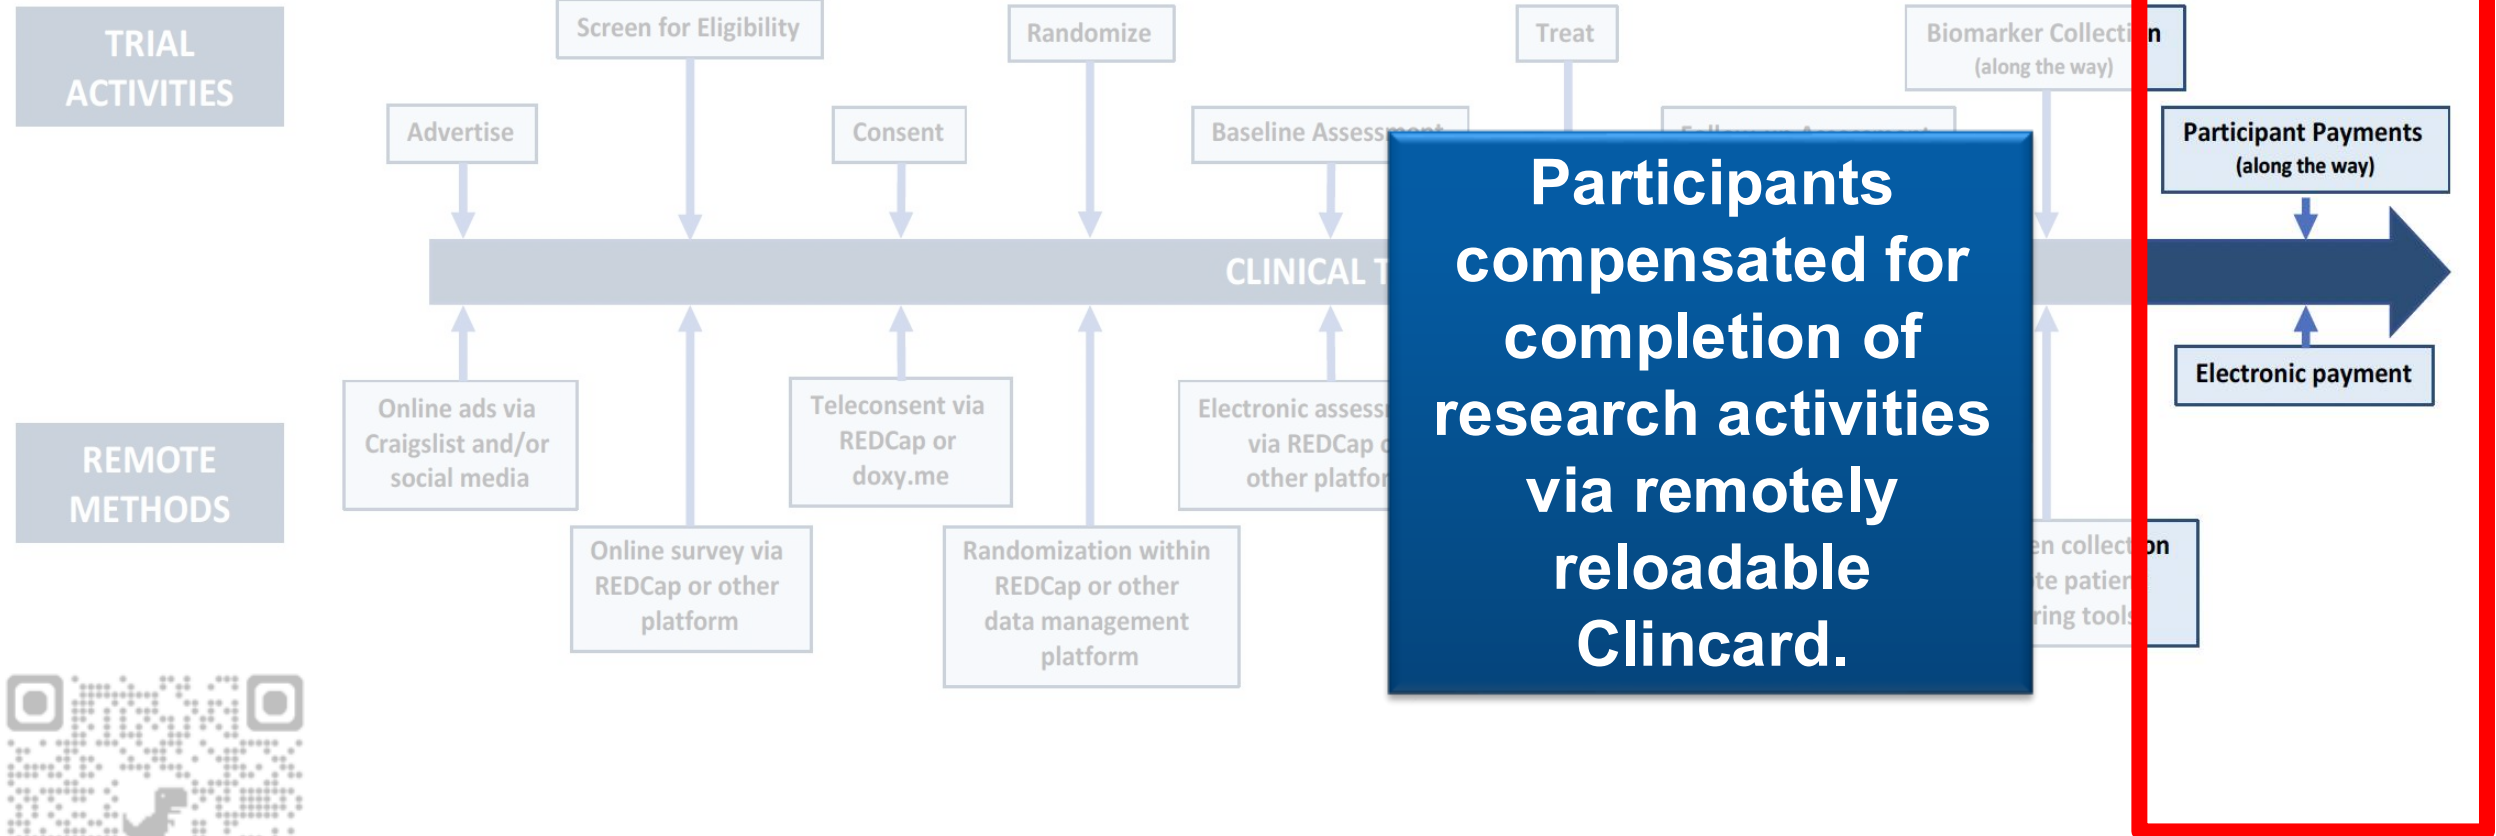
TRIAL ACTIVITIES

Screen for Eligibility

Randomize

Treat

Biomarker Collection (along the way)

Advertise

Consent

Baseline Assessment

Participant Payments (along the way)

CLINICAL T

Participants compensated for completion of research activities via remotely reloadable Clincard.

Electronic payment

REMOTE METHODS

Online ads via Craigslist and/or social media

Teleconsent via REDCap or doxy.me

Electronic assess via REDCap o other platfor

Online survey via REDCap or other platform

Randomization within REDCap or other data management platform

en collection te patien ring tools